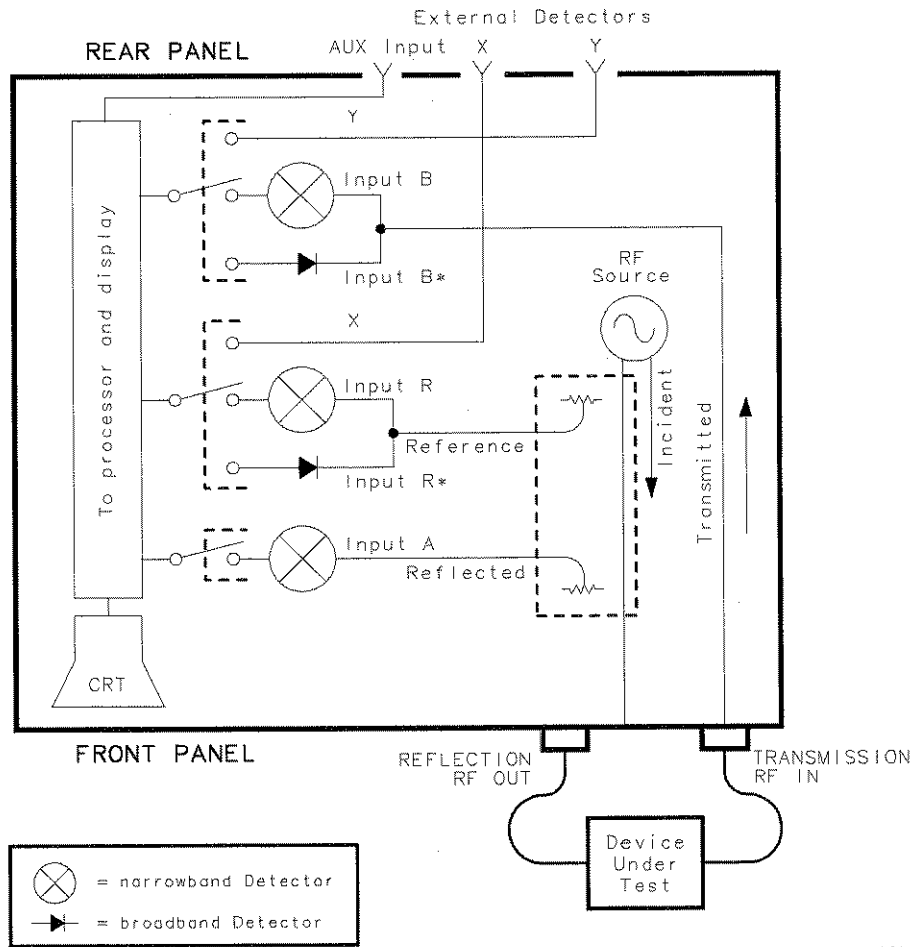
External Detectors

REAR PANEL

AUX Input X Y

Y

Input B

To processor and display

Input B*

RF Source

X

Input R

Reference

Incident

Transmitted

Input R*

Input A

Reflected

CRT

FRONT PANEL

REFLECTION RF OUT

TRANSMISSION RF IN

Device Under Test

= narrowband Detector

= broadband Detector